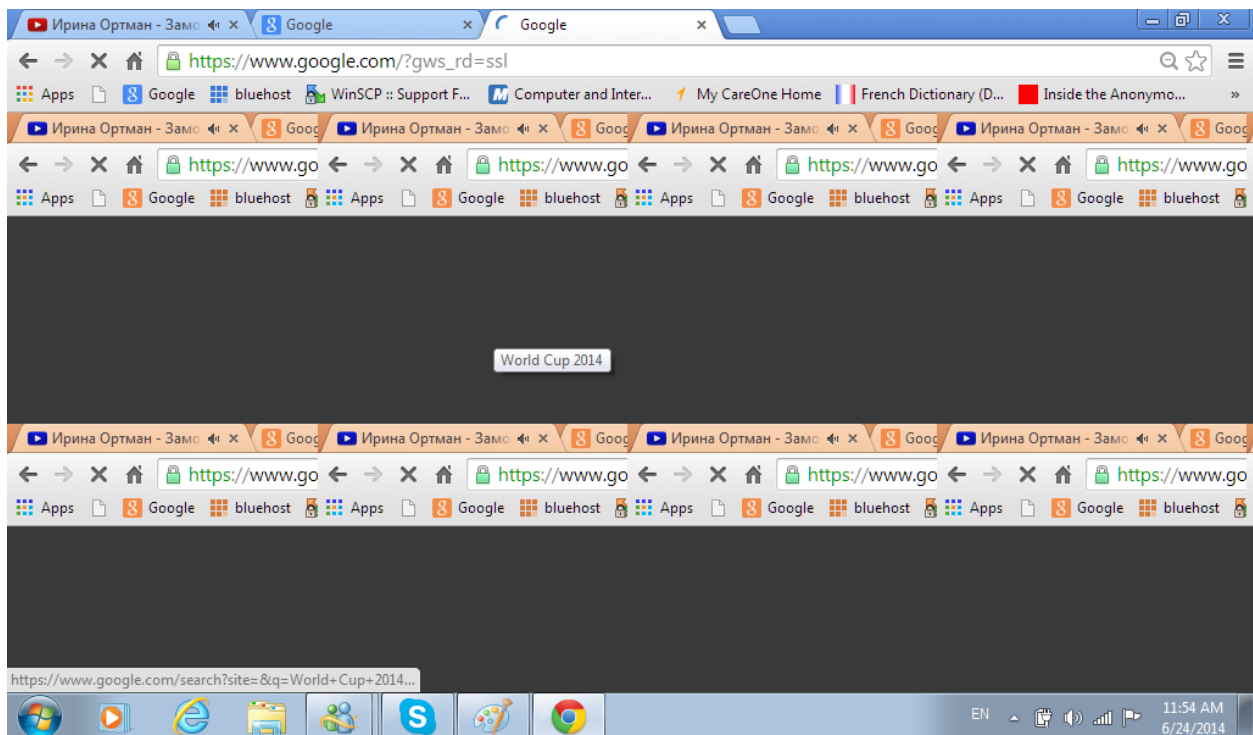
Ирина Ортман - Замо × Google × Google ×

https://www.google.com/?gws_rd=ssl

Apps Google bluehost WinSCP :: Support F... Computer and Inter... My CareOne Home French Dictionary (D... Inside the Anonymo... »

Ирина Ортман - Замо × Goog Ирина Ортман - Замо × Goog Ирина Ортман - Замо × Goog Ирина Ортман - Замо × Goog

https://www.go https://www.go https://www.go https://www.go

Apps Google bluehost Apps Google bluehost Apps Google bluehost Apps Google bluehost

World Cup 2014

Ирина Ортман - Замо × Goog Ирина Ортман - Замо × Goog Ирина Ортман - Замо × Goog Ирина Ортман - Замо × Goog

https://www.go https://www.go https://www.go https://www.go

Apps Google bluehost Apps Google bluehost Apps Google bluehost Apps Google bluehost

https://www.google.com/search?site=&q=World+Cup+2014...

EN 11:54 AM 6/24/2014